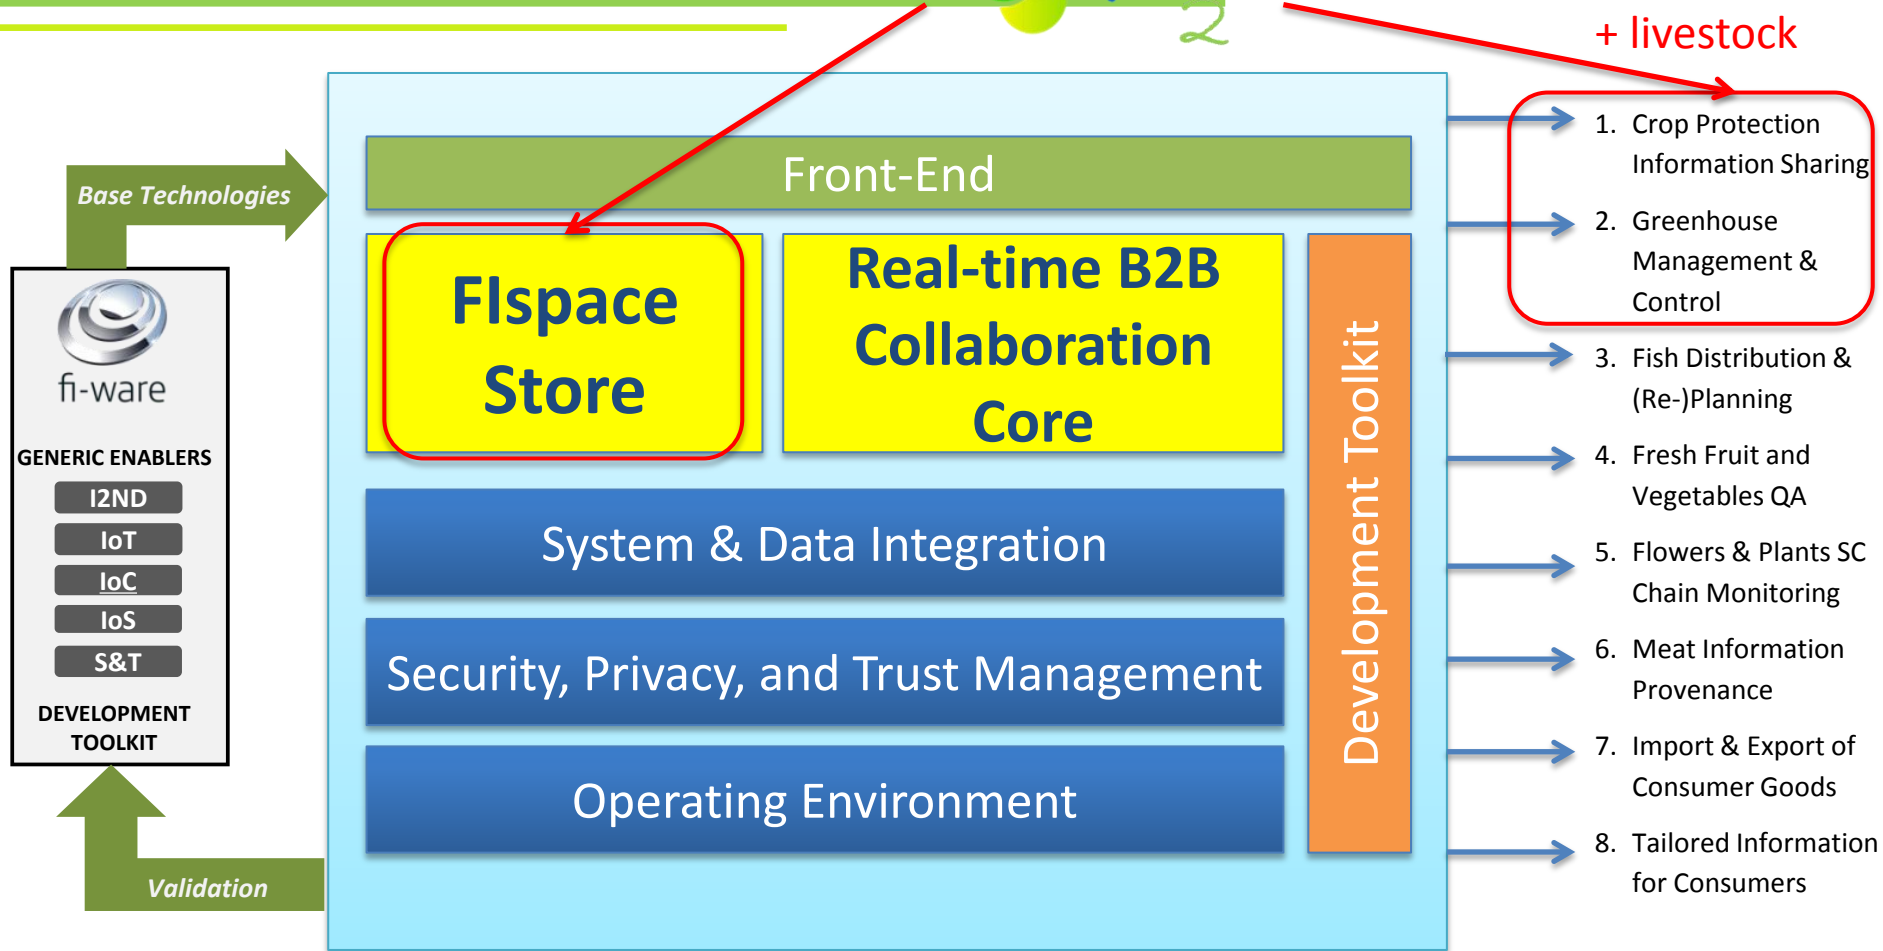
+ livestock

Base Technologies

fi-ware

GENERIC ENABLERS

I2ND

IoT

IoC

IoS

S&T

DEVELOPMENT TOOLKIT

Validation

Front-End

FIspace Store

Real-time B2B Collaboration Core

System & Data Integration

Security, Privacy, and Trust Management

Operating Environment

Development Toolkit

1. Crop Protection Information Sharing
2. Greenhouse Management & Control
3. Fish Distribution & (Re-)Planning
4. Fresh Fruit and Vegetables QA
5. Flowers & Plants SC Chain Monitoring
6. Meat Information Provenance
7. Import & Export of Consumer Goods
8. Tailored Information for Consumers